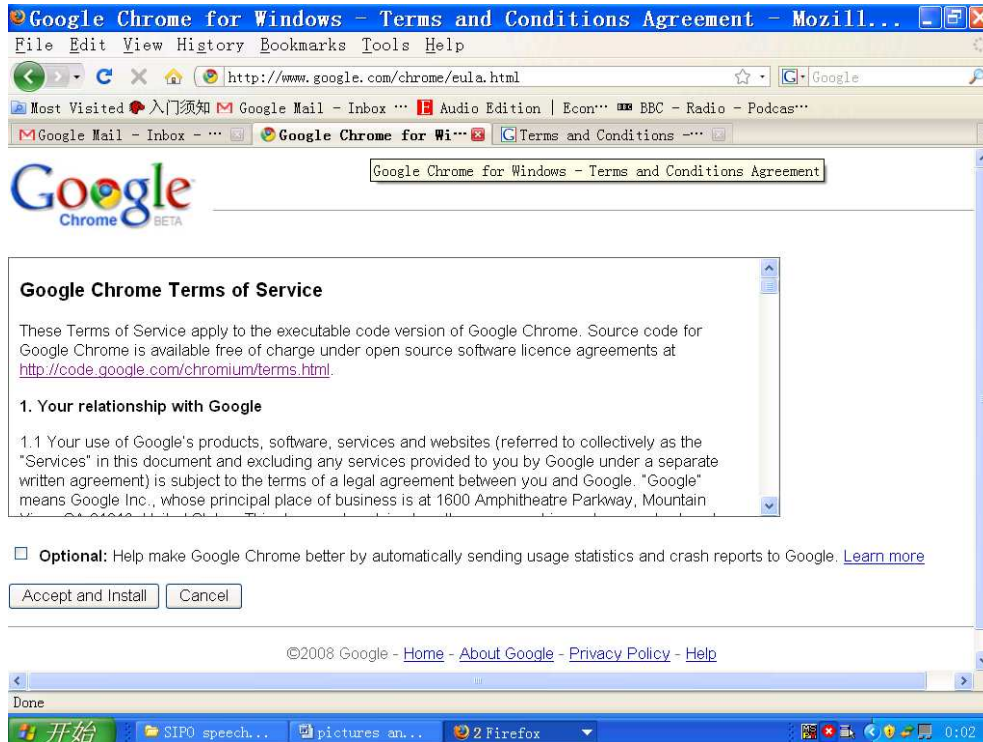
Google Chrome for Windows - Terms and Conditions Agreement - Mozill...

File Edit View History Bookmarks Tools Help

http://www.google.com/chrome/eula.html

Google

Most Visited 入门须知 Google Mail - Inbox ··· Audio Edition | Econ··· BBC - Radio - Podcas···

Google Mail - Inbox - ··· Google Chrome for Wi··· Terms and Conditions -···

Google Chrome for Windows - Terms and Conditions Agreement

Google Chrome BETA

Google Chrome Terms of Service

These Terms of Service apply to the executable code version of Google Chrome. Source code for Google Chrome is available free of charge under open source software licence agreements at http://code.google.com/chromium/terms.html.

1. Your relationship with Google

1.1 Your use of Google's products, software, services and websites (referred to collectively as the "Services" in this document and excluding any services provided to you by Google under a separate written agreement) is subject to the terms of a legal agreement between you and Google. "Google" means Google Inc., whose principal place of business is at 1600 Amphitheatre Parkway, Mountain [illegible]

Optional: Help make Google Chrome better by automatically sending usage statistics and crash reports to Google. Learn more

Accept and Install Cancel

©2008 Google - Home - About Google - Privacy Policy - Help

Done

开始 SIPO speech... pictures an... 2 Firefox 0:02